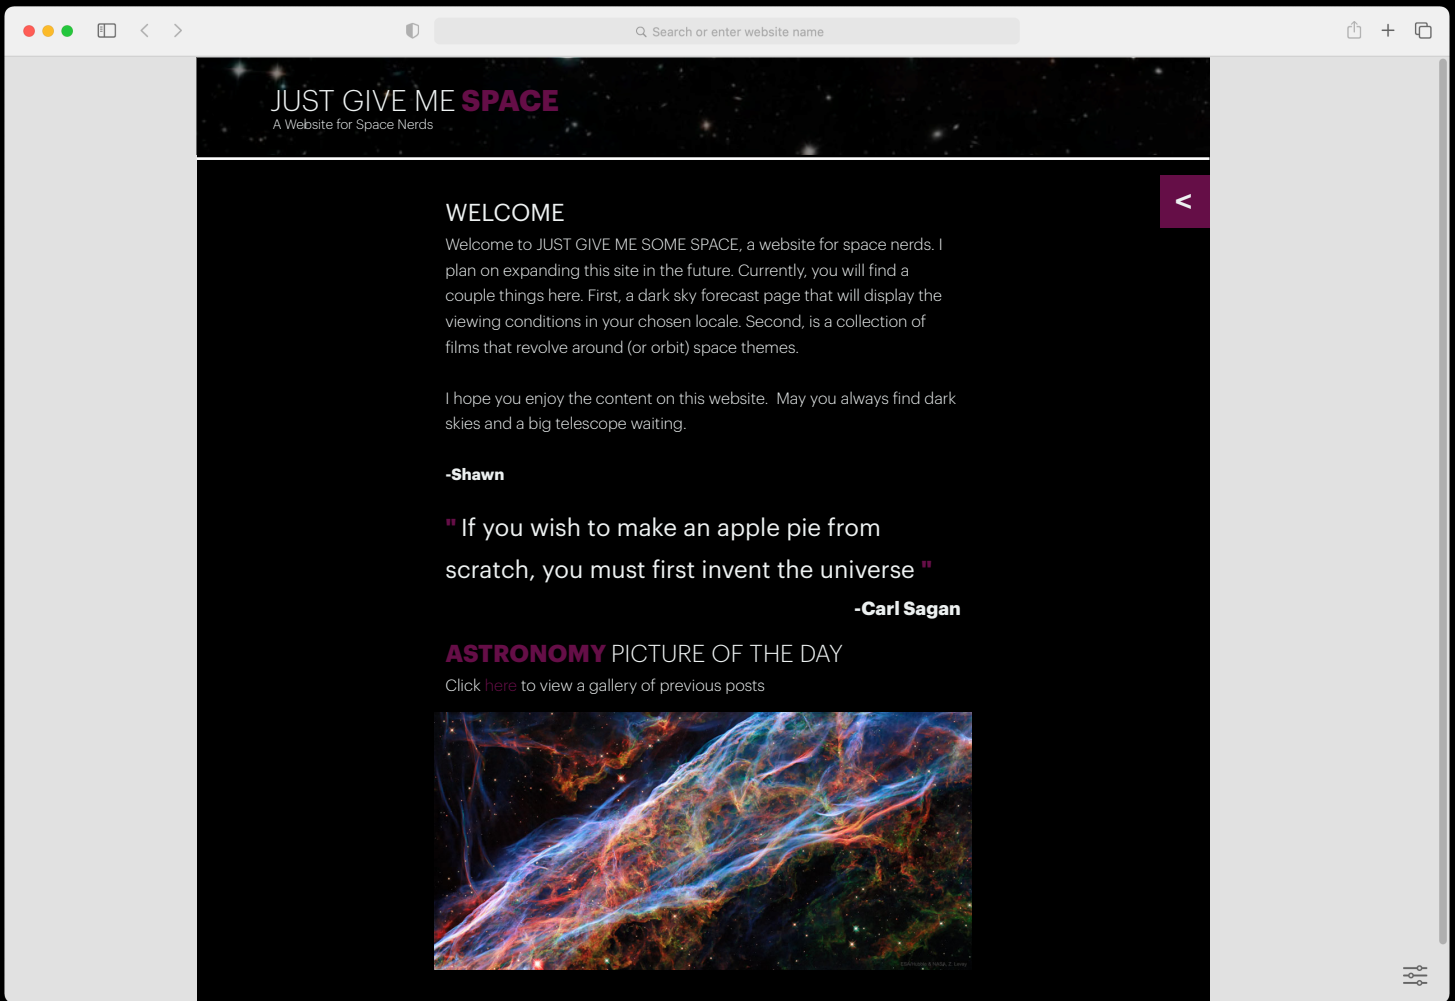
Search or enter website name

JUST GIVE ME SPACE
A Website for Space Nerds

<

WELCOME

Welcome to JUST GIVE ME SOME SPACE, a website for space nerds. I plan on expanding this site in the future. Currently, you will find a couple things here. First, a dark sky forecast page that will display the viewing conditions in your chosen locale. Second, is a collection of films that revolve around (or orbit) space themes.

I hope you enjoy the content on this website. May you always find dark skies and a big telescope waiting.

-Shawn

" If you wish to make an apple pie from scratch, you must first invent the universe "

-Carl Sagan

ASTRONOMY PICTURE OF THE DAY

Click here to view a gallery of previous posts

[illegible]